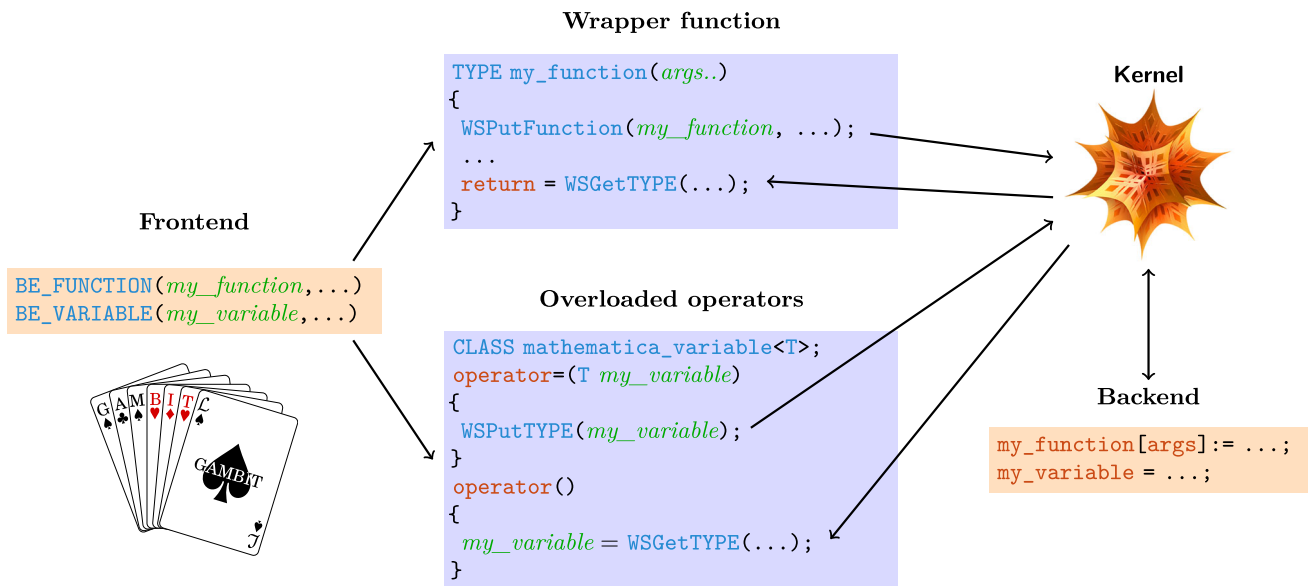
Wrapper function

TYPE my_function(args..)
{
WSPutFunction(my_function, ...);
...
return = WSGetTYPE(...);
}

Kernel

Frontend

BE_FUNCTION(my_function,...)
BE_VARIABLE(my_variable,...)

G A M B I T $\mathcal{L}$

GAMBIT

$\mathcal{J}$

Overloaded operators

CLASS mathematica_variable<T>;
operator=(T my_variable)
{
WSPutTYPE(my_variable);
}
operator()
{
my_variable = WSGetTYPE(...);
}

Backend

my_function[args]:= ...;
my_variable = ...;